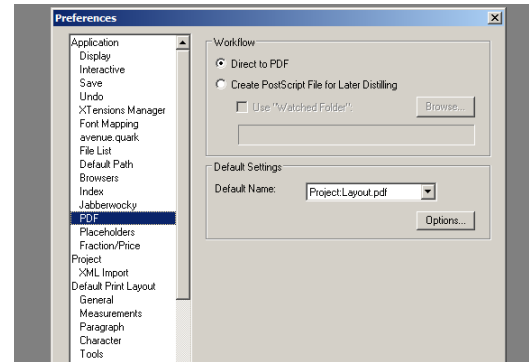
Preferences

Application
Display
Interactive
Save
Undo
XTensions Manager
Font Mapping
avenue.quark
File List
Default Path
Browsers
Index
Jabberwocky
PDF
Placeholders
Fraction/Price
Project
XML Import
Default Print Layout
General
Measurements
Paragraph
Character
Tools

Workflow
Direct to PDF
Create PostScript File for Later Distilling
Use "Watched Folder":
Browse...

Default Settings
Default Name: Project:Layout.pdf
Options...